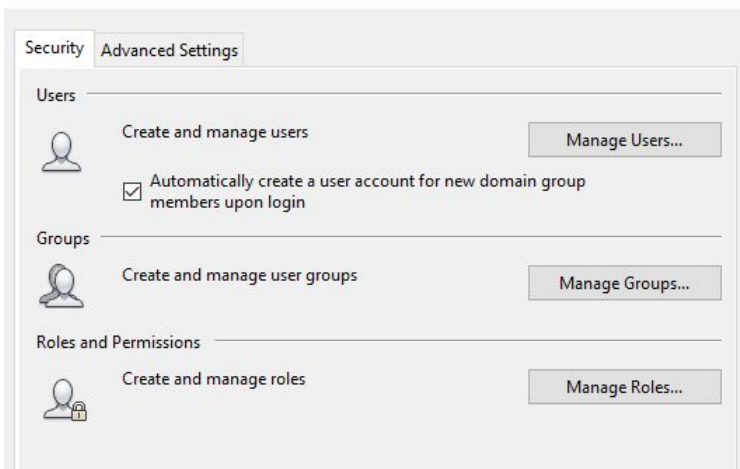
Security Advanced Settings

Users

Create and manage users

Manage Users...

Automatically create a user account for new domain group members upon login

Groups

Create and manage user groups

Manage Groups...

Roles and Permissions

Create and manage roles

Manage Roles...